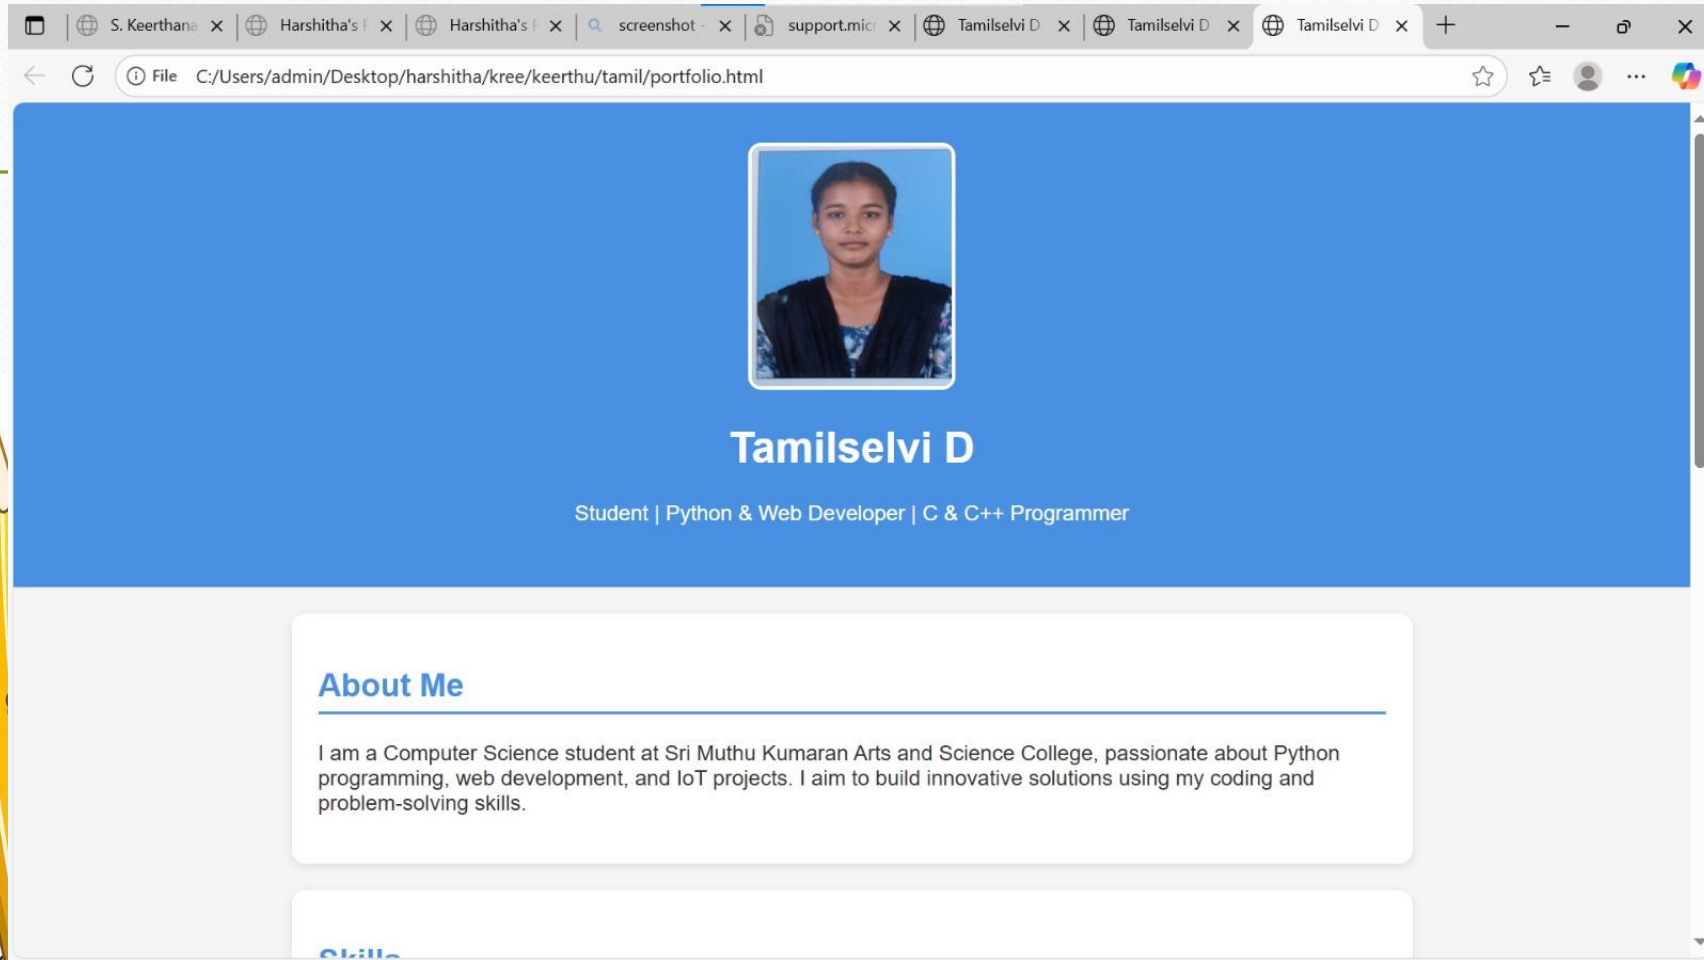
S. Keerthana | Harshitha's | Harshitha's | screenshot - | support.mic | Tamilselvi D | Tamilselvi D | Tamilselvi D

File C:/Users/admin/Desktop/harshitha/kree/keerthu/tamil/portfolio.html

Tamilselvi D

Student | Python & Web Developer | C & C++ Programmer

About Me

I am a Computer Science student at Sri Muthu Kumaran Arts and Science College, passionate about Python programming, web development, and IoT projects. I aim to build innovative solutions using my coding and problem-solving skills.

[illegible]